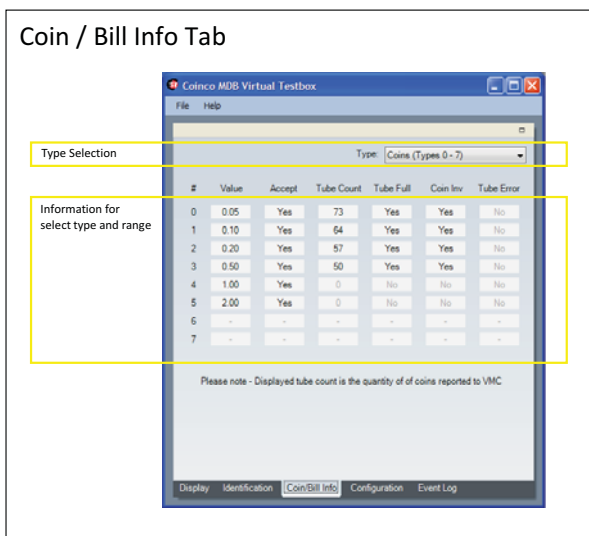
Coin / Bill Info Tab

Coinco MDB Virtual Testbox

File Help

Type Selection

Type: Coins (Types 0 - 7)

Information for select type and range

| # | Value | Accept | Tube Count | Tube Full | Coin Inv | Tube Error |
|---|---|---|---|---|---|---|
| 0 | 0.05 | Yes | 73 | Yes | Yes | No |
| 1 | 0.10 | Yes | 64 | Yes | Yes | No |
| 2 | 0.20 | Yes | 57 | Yes | Yes | No |
| 3 | 0.50 | Yes | 50 | Yes | Yes | No |
| 4 | 1.00 | Yes | 0 | No | No | No |
| 5 | 2.00 | Yes | 0 | No | No | No |
| 6 | - | - | - | - | - | - |
| 7 | - | - | - | - | - | - |

Please note - Displayed tube count is the quantity of of coins reported to VMC

Display Identification Coin/Bill Info Configuration Event Log